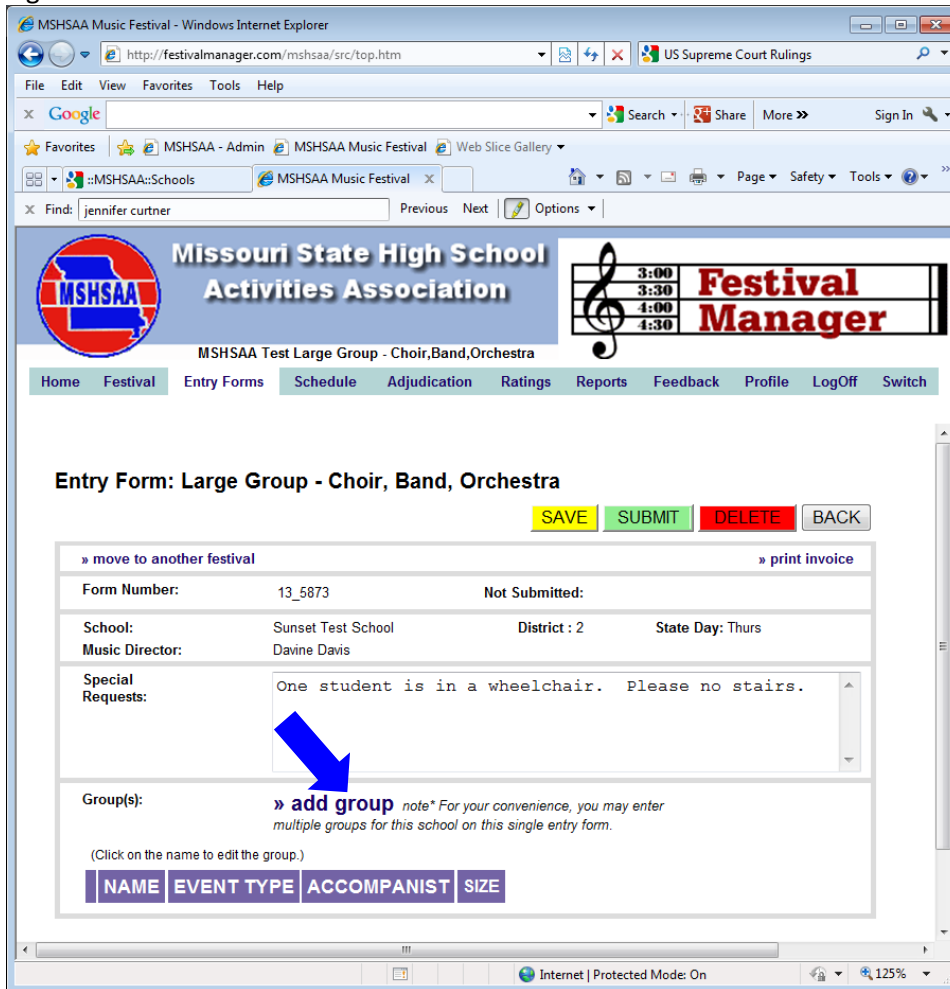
MSHSAA Music Festival - Windows Internet Explorer

http://festivalmanager.com/mshsaa/src/top.htm

US Supreme Court Rulings

File Edit View Favorites Tools Help

Google Search Share More » Sign In

Favorites MSHSAA - Admin MSHSAA Music Festival Web Slice Gallery

::MSHSAA::Schools MSHSAA Music Festival

Page Safety Tools

Find: jennifer curtner Previous Next Options

MSHSAA

Missouri State High School Activities Association

3:00 3:30 4:00 4:30 Festival Manager

MSHSAA Test Large Group - Choir,Band,Orchestra

Home Festival Entry Forms Schedule Adjudication Ratings Reports Feedback Profile LogOff Switch

Entry Form: Large Group - Choir, Band, Orchestra

SAVE SUBMIT DELETE BACK

» move to another festival » print invoice

| Form Number: | 13_5873 | Not Submitted: | |
|---|---|---|---|
| School: | Sunset Test School | District : 2 | State Day: Thurs |
| Music Director: | Davine Davis | | |

Special Requests: One student is in a wheelchair. Please no stairs.

Group(s): » add group note* For your convenience, you may enter multiple groups for this school on this single entry form.

(Click on the name to edit the group.)

| NAME | EVENT TYPE | ACCOMPANIST | SIZE |
|---|---|---|---|

Internet | Protected Mode: On 125%